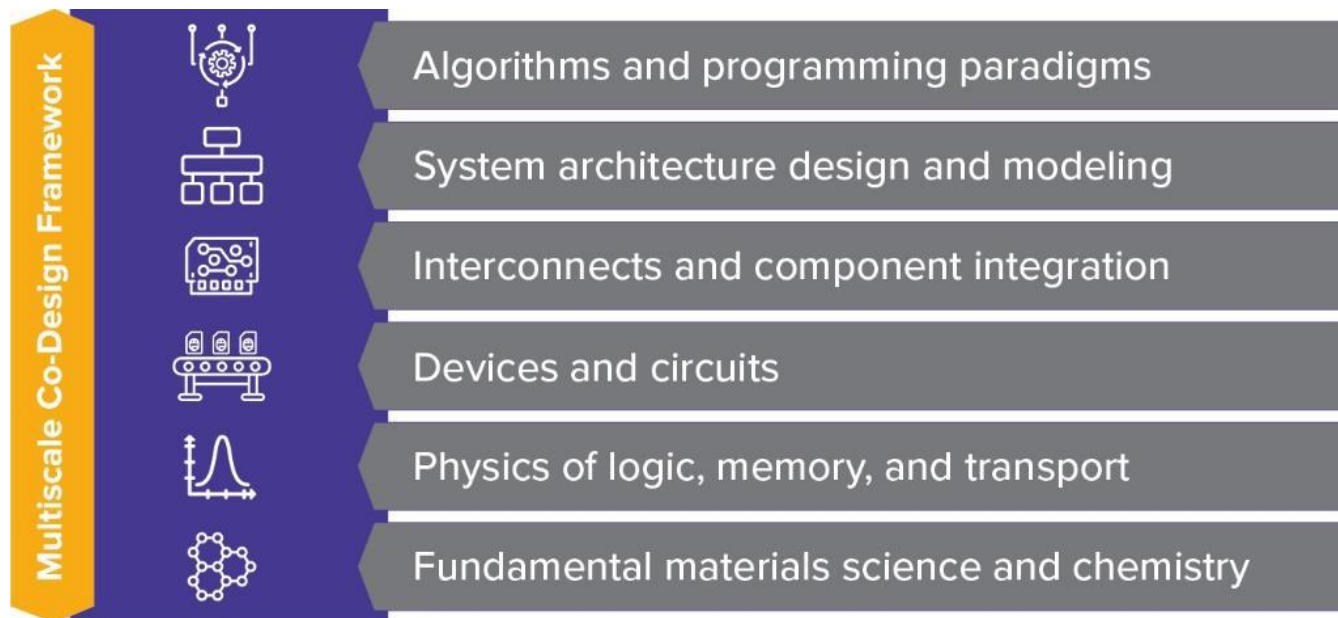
Multiscale Co-Design Framework

Algorithms and programming paradigms

System architecture design and modeling

Interconnects and component integration

Devices and circuits

Physics of logic, memory, and transport

Fundamental materials science and chemistry